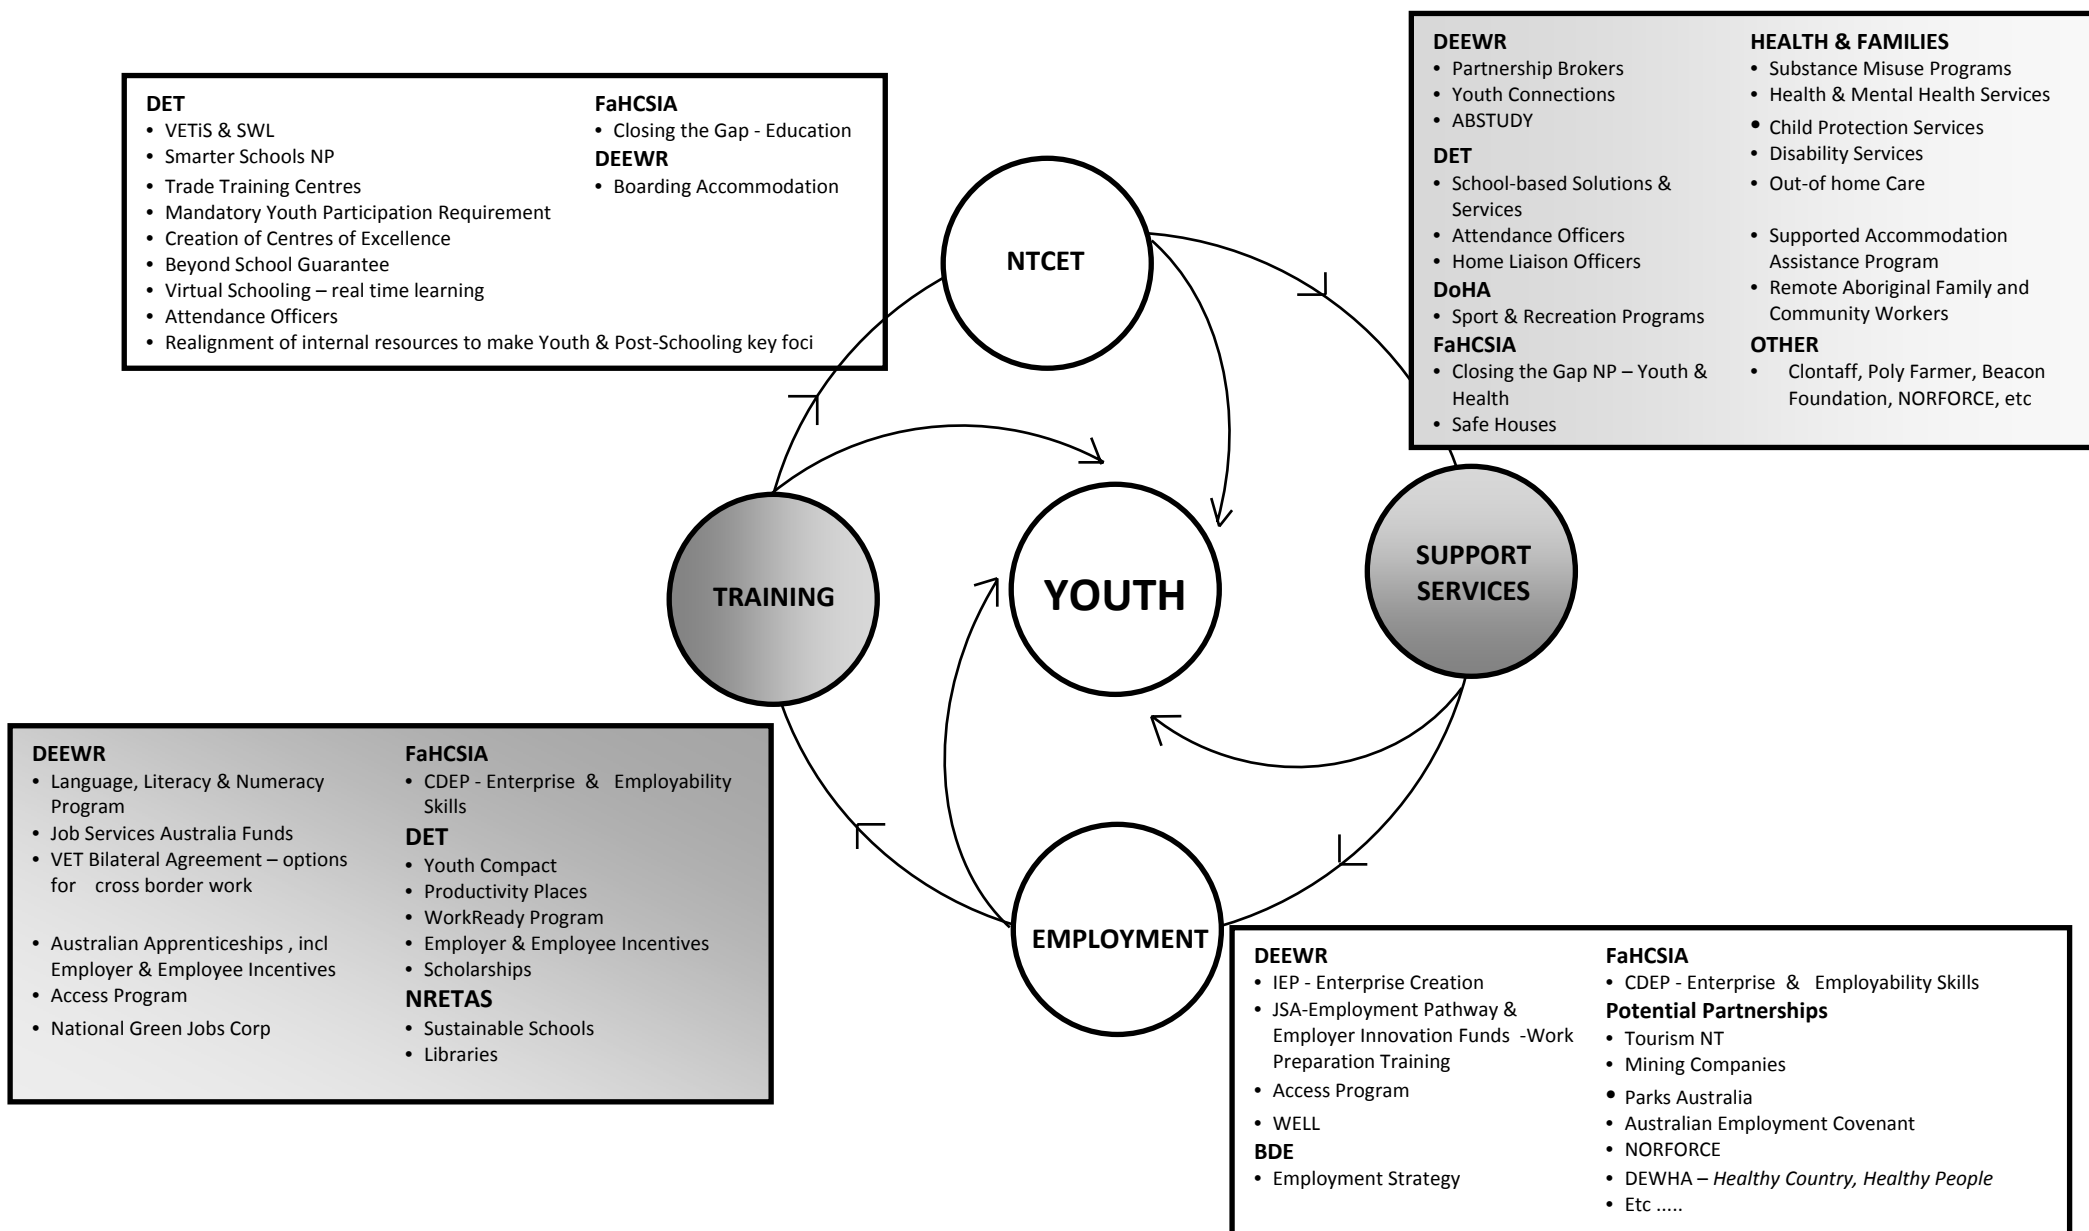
DET
• VETiS & SWL
• Smarter Schools NP
• Trade Training Centres
• Mandatory Youth Participation Requirement
• Creation of Centres of Excellence
• Beyond School Guarantee
• Virtual Schooling – real time learning
• Attendance Officers
• Realignment of internal resources to make Youth & Post-Schooling key foci

FaHCSIA
• Closing the Gap - Education
DEEWR
• Boarding Accommodation

DEEWR
• Partnership Brokers
• Youth Connections
• ABSTUDY
DET
• School-based Solutions & Services
• Attendance Officers
• Home Liaison Officers
DoHA
• Sport & Recreation Programs
FaHCSIA
• Closing the Gap NP – Youth & Health
• Safe Houses

HEALTH & FAMILIES
• Substance Misuse Programs
• Health & Mental Health Services
• Child Protection Services
• Disability Services
• Out-of home Care
• Supported Accommodation Assistance Program
• Remote Aboriginal Family and Community Workers
OTHER
• Clontaff, Poly Farmer, Beacon Foundation, NORFORCE, etc

NTCET

TRAINING

YOUTH

SUPPORT SERVICES

EMPLOYMENT

DEEWR
• Language, Literacy & Numeracy Program
• Job Services Australia Funds
• VET Bilateral Agreement – options for cross border work
• Australian Apprenticeships , incl Employer & Employee Incentives
• Access Program
• National Green Jobs Corp

FaHCSIA
• CDEP - Enterprise & Employability Skills
DET
• Youth Compact
• Productivity Places
• WorkReady Program
• Employer & Employee Incentives
• Scholarships
NRETAS
• Sustainable Schools
• Libraries

DEEWR
• IEP - Enterprise Creation
• JSA-Employment Pathway & Employer Innovation Funds -Work Preparation Training
• Access Program
• WELL
BDE
• Employment Strategy

FaHCSIA
• CDEP - Enterprise & Employability Skills
Potential Partnerships
• Tourism NT
• Mining Companies
• Parks Australia
• Australian Employment Covenant
• NORFORCE
• DEWHA – Healthy Country, Healthy People
• Etc .....